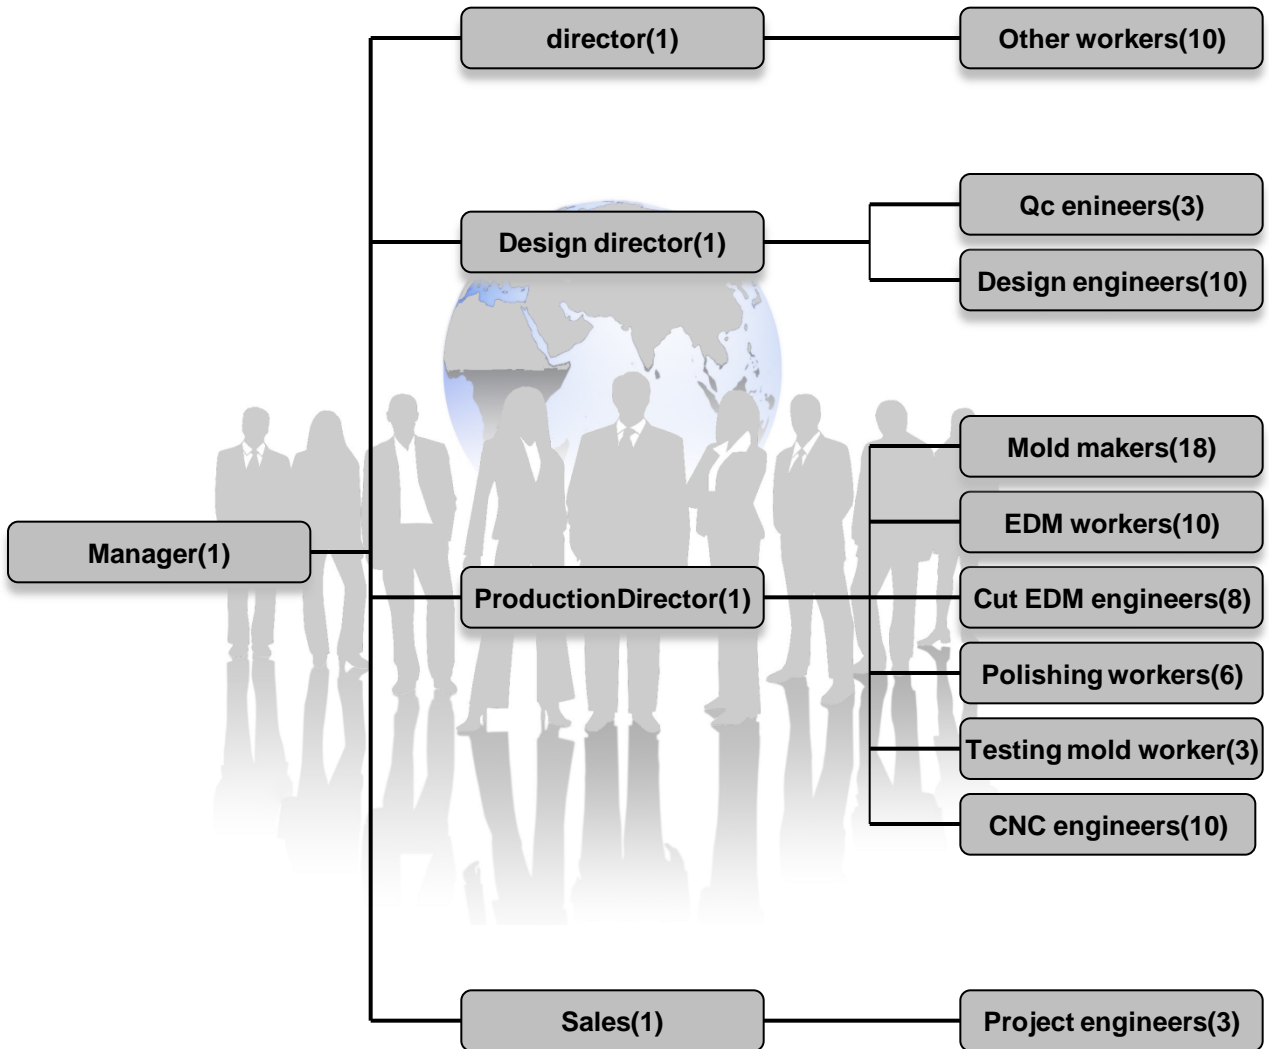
Manager(1)

director(1)

Other workers(10)

Design director(1)

Qc enineers(3)

Design engineers(10)

ProductionDirector(1)

Mold makers(18)

EDM workers(10)

Cut EDM engineers(8)

Polishing workers(6)

Testing mold worker(3)

CNC engineers(10)

Sales(1)

Project engineers(3)